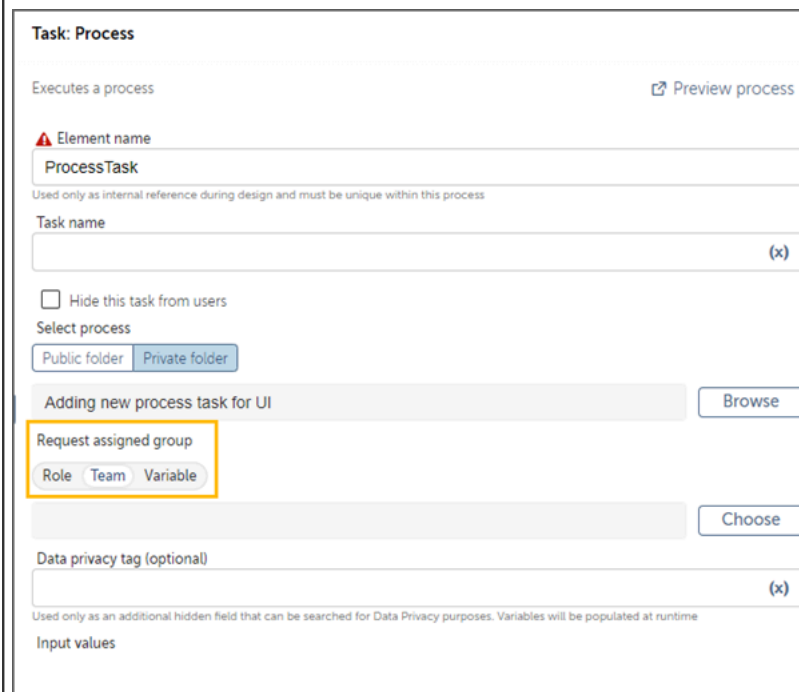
Task: Process

Executes a process

Preview process

Element name

ProcessTask

Used only as internal reference during design and must be unique within this process

Task name

(x)

Hide this task from users

Select process

Public folder Private folder

Adding new process task for UI

Browse

Request assigned group

Role Team Variable

Choose

Data privacy tag (optional)

(x)

Used only as an additional hidden field that can be searched for Data Privacy purposes. Variables will be populated at runtime

Input values